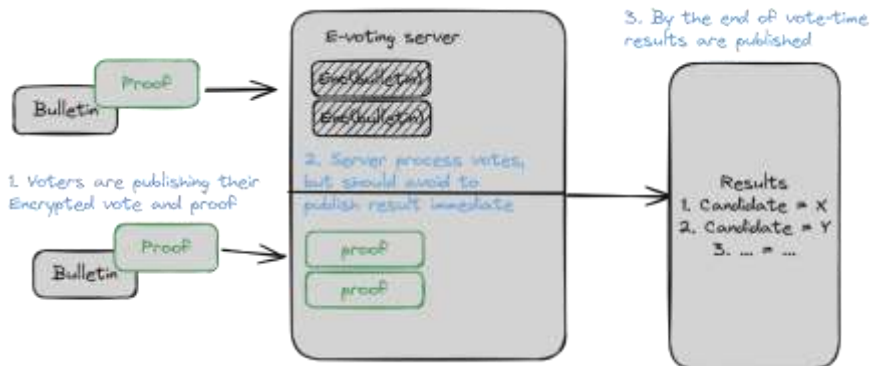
E-voting server

Enc(bulletin)

Enc(bulletin)

Bulletin

Proof

1. Voters are publishing their Encrypted vote and proof

Bulletin

Proof

2. Server process votes, but should avoid to publish result immediate

proof

proof

3. By the end of vote-time results are published

Results
1. Candidate = X
2. Candidate = Y
3. ... = ...